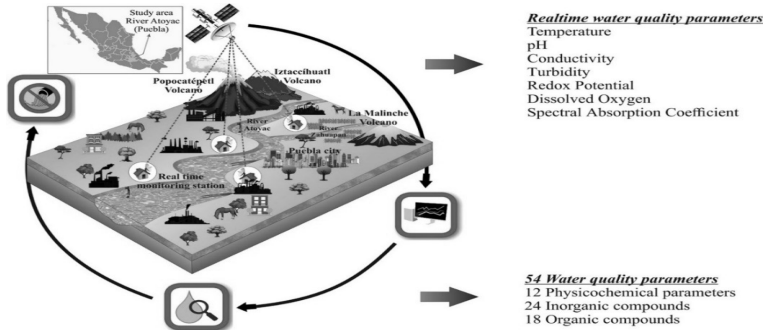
Study area River Atoyac (Puebla)

Popocatépetl Volcano

Iztaccíhuatl Volcano

La Malinche Volcano

River Atoyac

River Zahuapan

Puebla city

Real time monitoring station

***Realtime water quality parameters***
Temperature
pH
Conductivity
Turbidity
Redox Potential
Dissolved Oxygen
Spectral Absorption Coefficient

***54 Water quality parameters***
12 Physicochemical parameters
24 Inorganic compounds
18 Organic compounds